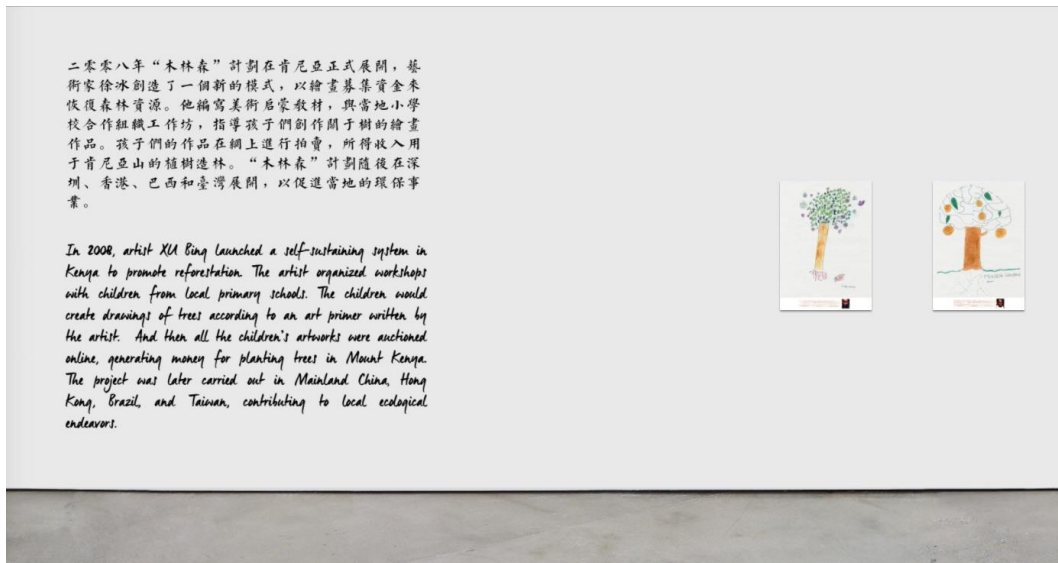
二零零八年“木林森”計劃在肯尼亞正式展開，藝術家徐冰創造了一個新的模式，以繪畫募集資金來恢復森林資源。他編寫美術启蒙教材，與當地小學校合作組織工作坊，指導孩子們創作關于樹的繪畫作品。孩子們的作品在網上進行拍賣，所得收入用于肯尼亞山的植樹造林。“木林森”計劃隨後在深圳、香港、巴西和臺灣展開，以促進當地的環保事業。

In 2008, artist XU Bing launched a self-sustaining system in Kenya to promote reforestation. The artist organized workshops with children from local primary schools. The children would create drawings of trees according to an art primer written by the artist. And then all the children's artworks were auctioned online, generating money for planting trees in Mount Kenya. The project was later carried out in Mainland China, Hong Kong, Brazil, and Taiwan, contributing to local ecological endeavors.